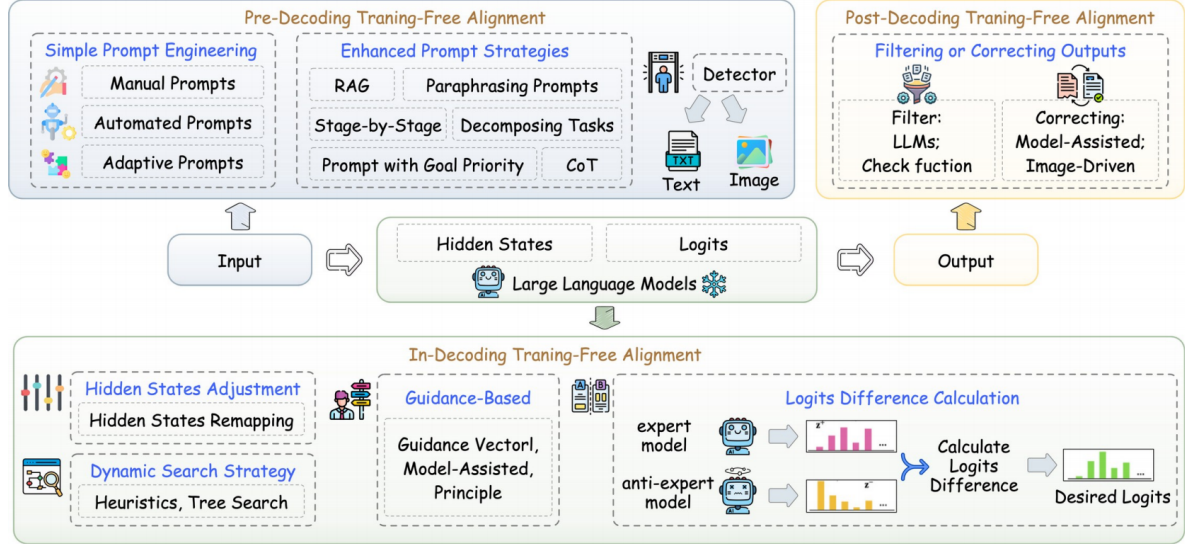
Pre-Decoding Traning-Free Alignment

Simple Prompt Engineering

Manual Prompts

Automated Prompts

Adaptive Prompts

Enhanced Prompt Strategies

RAG

Paraphrasing Prompts

Stage-by-Stage

Decomposing Tasks

Prompt with Goal Priority

CoT

Detector

TXT

Text

Image

Post-Decoding Traning-Free Alignment

Filtering or Correcting Outputs

Filter: LLMs; Check fuction

Correcting: Model-Assisted; Image-Driven

Input

Hidden States

Logits

Large Language Models

Output

In-Decoding Traning-Free Alignment

Hidden States Adjustment

Hidden States Remapping

Dynamic Search Strategy

Heuristics, Tree Search

Guidance-Based

Guidance Vectorl, Model-Assisted, Principle

A B

Logits Difference Calculation

expert model

anti-expert model

$z^+$

$z^-$

...

...

Calculate Logits Difference

...

Desired Logits